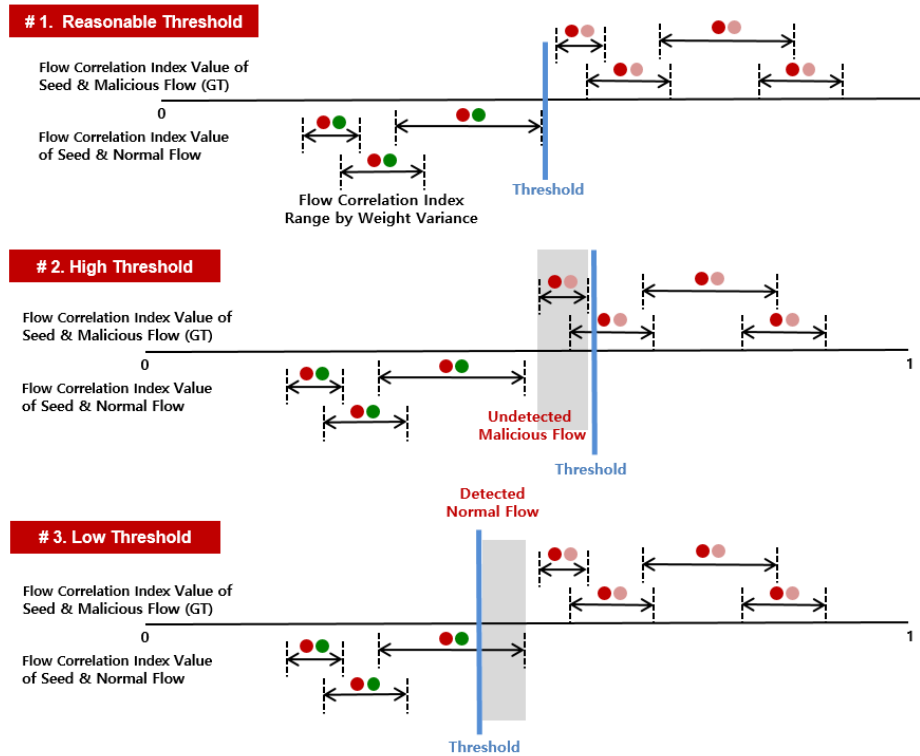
# 1. Reasonable Threshold

Flow Correlation Index Value of Seed & Malicious Flow (GT)

0

Flow Correlation Index Value of Seed & Normal Flow

Flow Correlation Index Range by Weight Variance

Threshold

# 2. High Threshold

Flow Correlation Index Value of Seed & Malicious Flow (GT)

0

1

Flow Correlation Index Value of Seed & Normal Flow

Undetected Malicious Flow

Threshold

Detected Normal Flow

# 3. Low Threshold

Flow Correlation Index Value of Seed & Malicious Flow (GT)

0

1

Flow Correlation Index Value of Seed & Normal Flow

Threshold